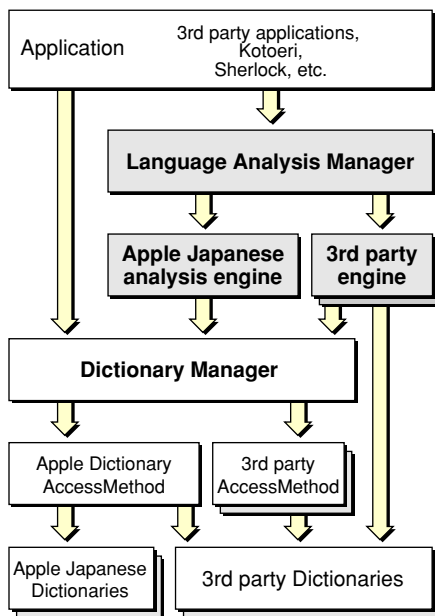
Application

3rd party applications, Kotoeri, Sherlock, etc.

Language Analysis Manager

Apple Japanese analysis engine

3rd party engine

Dictionary Manager

Apple Dictionary AccessMethod

3rd party AccessMethod

Apple Japanese Dictionaries

3rd party Dictionaries